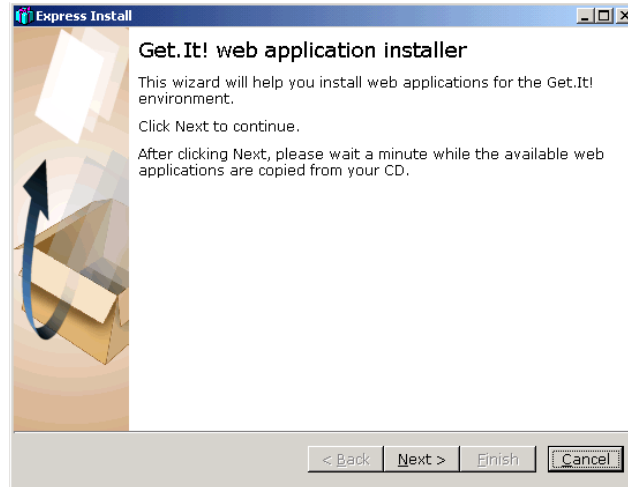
Express Install

Get.It! web application installer

This wizard will help you install web applications for the Get.It! environment.

Click Next to continue.

After clicking Next, please wait a minute while the available web applications are copied from your CD.

< Back | Next > | Finish | Cancel